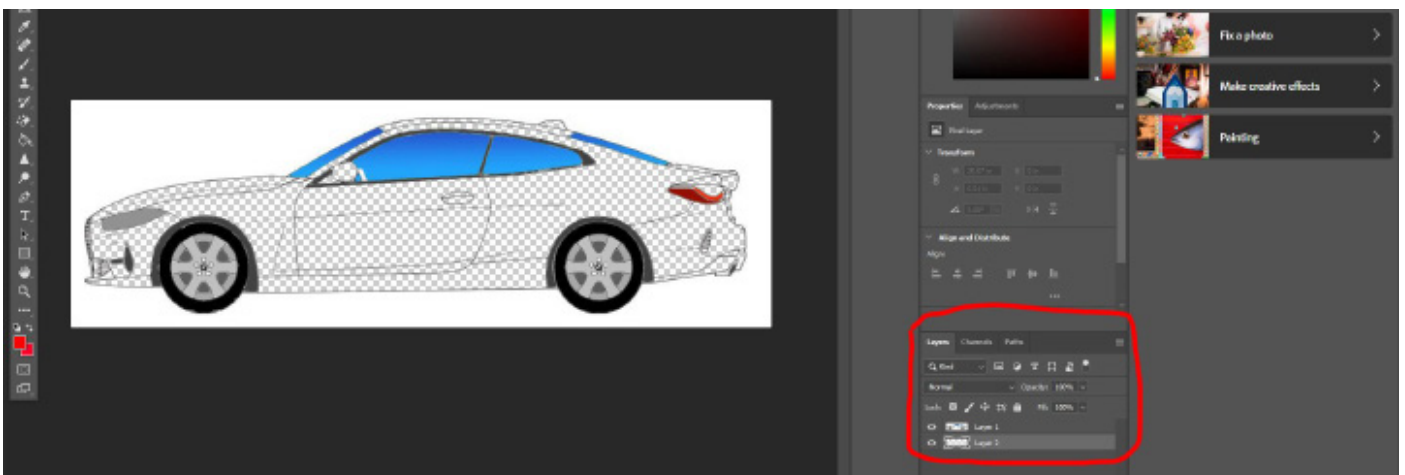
Fix a photo

Make creative effects

Painting

Properties Adjustments

Pixel layer

Transform

Align and Distribute

Align

Layers Channels Paths

Q Kind

Normal

Opacity: 100%

Lock:

Fill: 100%

Layer 1

Layer 2